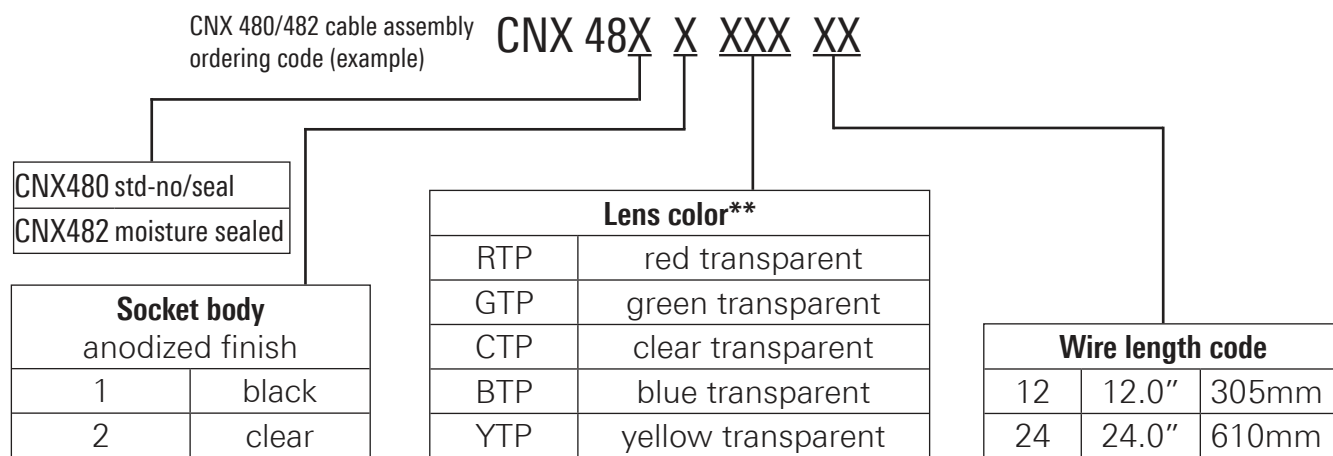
CNX 480/482 cable assembly ordering code (example) CNX 48X X XXX XX

| CNX480 std-no/seal |
|---|
| CNX482 moisture sealed |

| Socket body anodized finish | |
|---|---|
| 1 | black |
| 2 | clear |

| Lens color** | |
|---|---|
| RTP | red transparent |
| GTP | green transparent |
| CTP | clear transparent |
| BTP | blue transparent |
| YTP | yellow transparent |

| Wire length code | | |
|---|---|---|
| 12 | 12.0" | 305mm |
| 24 | 24.0" | 610mm |